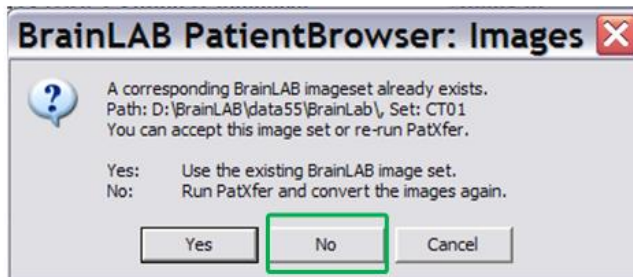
BrainLAB PatientBrowser: Images

A corresponding BrainLAB imageset already exists.
Path: D:\BrainLAB\data55\BrainLab\, Set: CT01
You can accept this image set or re-run PatXfer.

Yes: Use the existing BrainLAB image set.
No: Run PatXfer and convert the images again.

Yes
No
Cancel